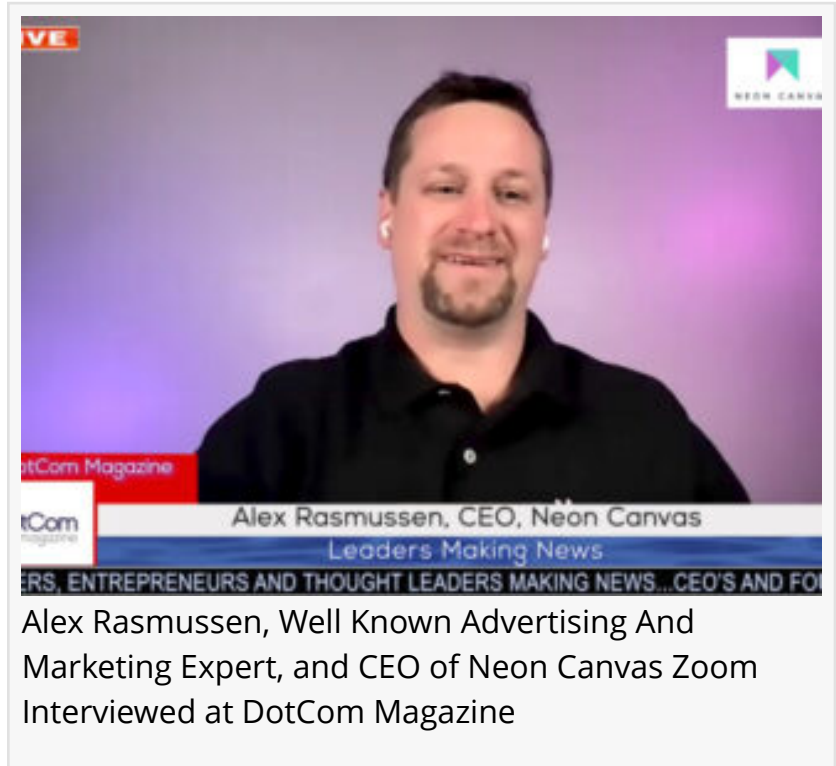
VE

NEON CANVA

tCom Magazine

tCom
magazine

Alex Rasmussen, CEO, Neon Canvas

Leaders Making News

ERS, ENTREPRENEURS AND THOUGHT LEADERS MAKING NEWS...CEO'S AND FO

Alex Rasmussen, Well Known Advertising And Marketing Expert, and CEO of Neon Canvas Zoom Interviewed at DotCom Magazine